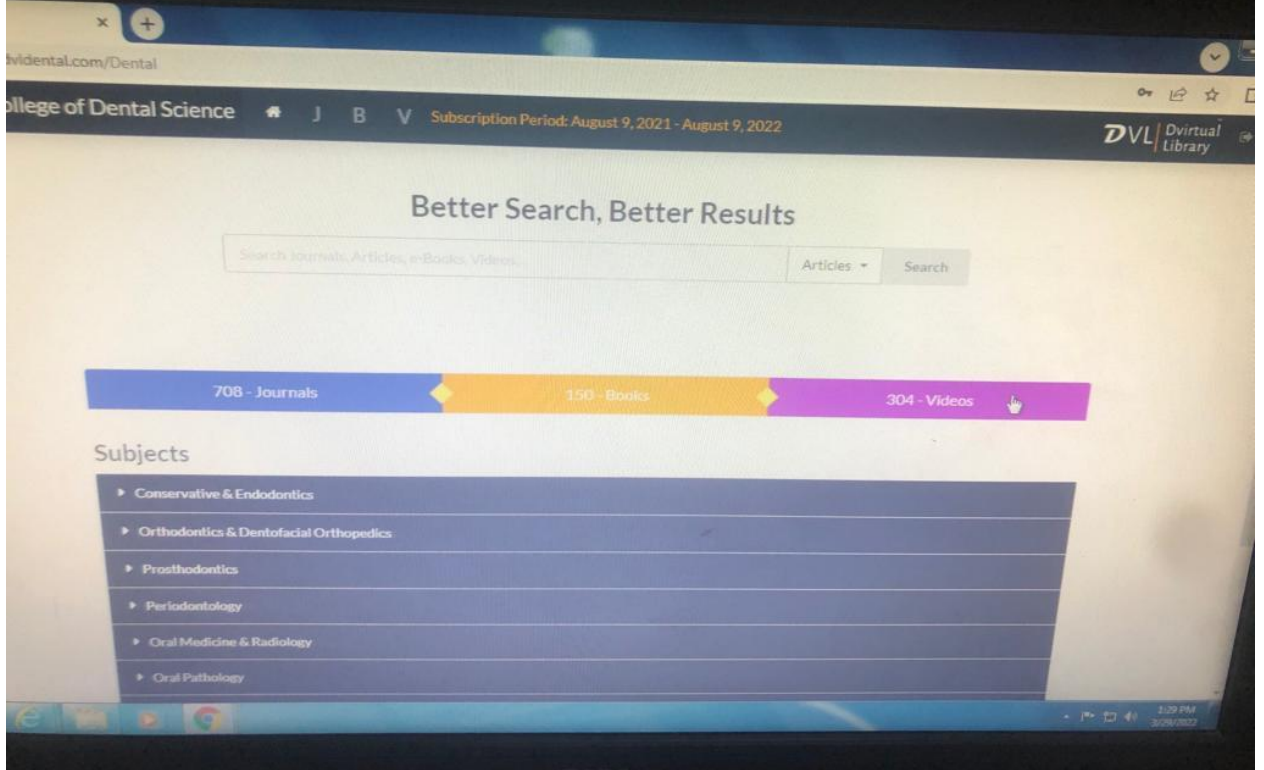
×
dvidental.com/Dental
ollege of Dental Science J B V Subscription Period: August 9, 2021 - August 9, 2022
DVL Dvirtual Library

Better Search, Better Results

Search Journals, Articles, e-Books, Videos...
Articles
Search

708 - Journals
150 - Books
304 - Videos

Subjects

Conservative & Endodontics
Orthodontics & Dentofacial Orthopedics
Prosthodontics
Periodontology
Oral Medicine & Radiology
Oral Pathology

1:29 PM
3/29/2022